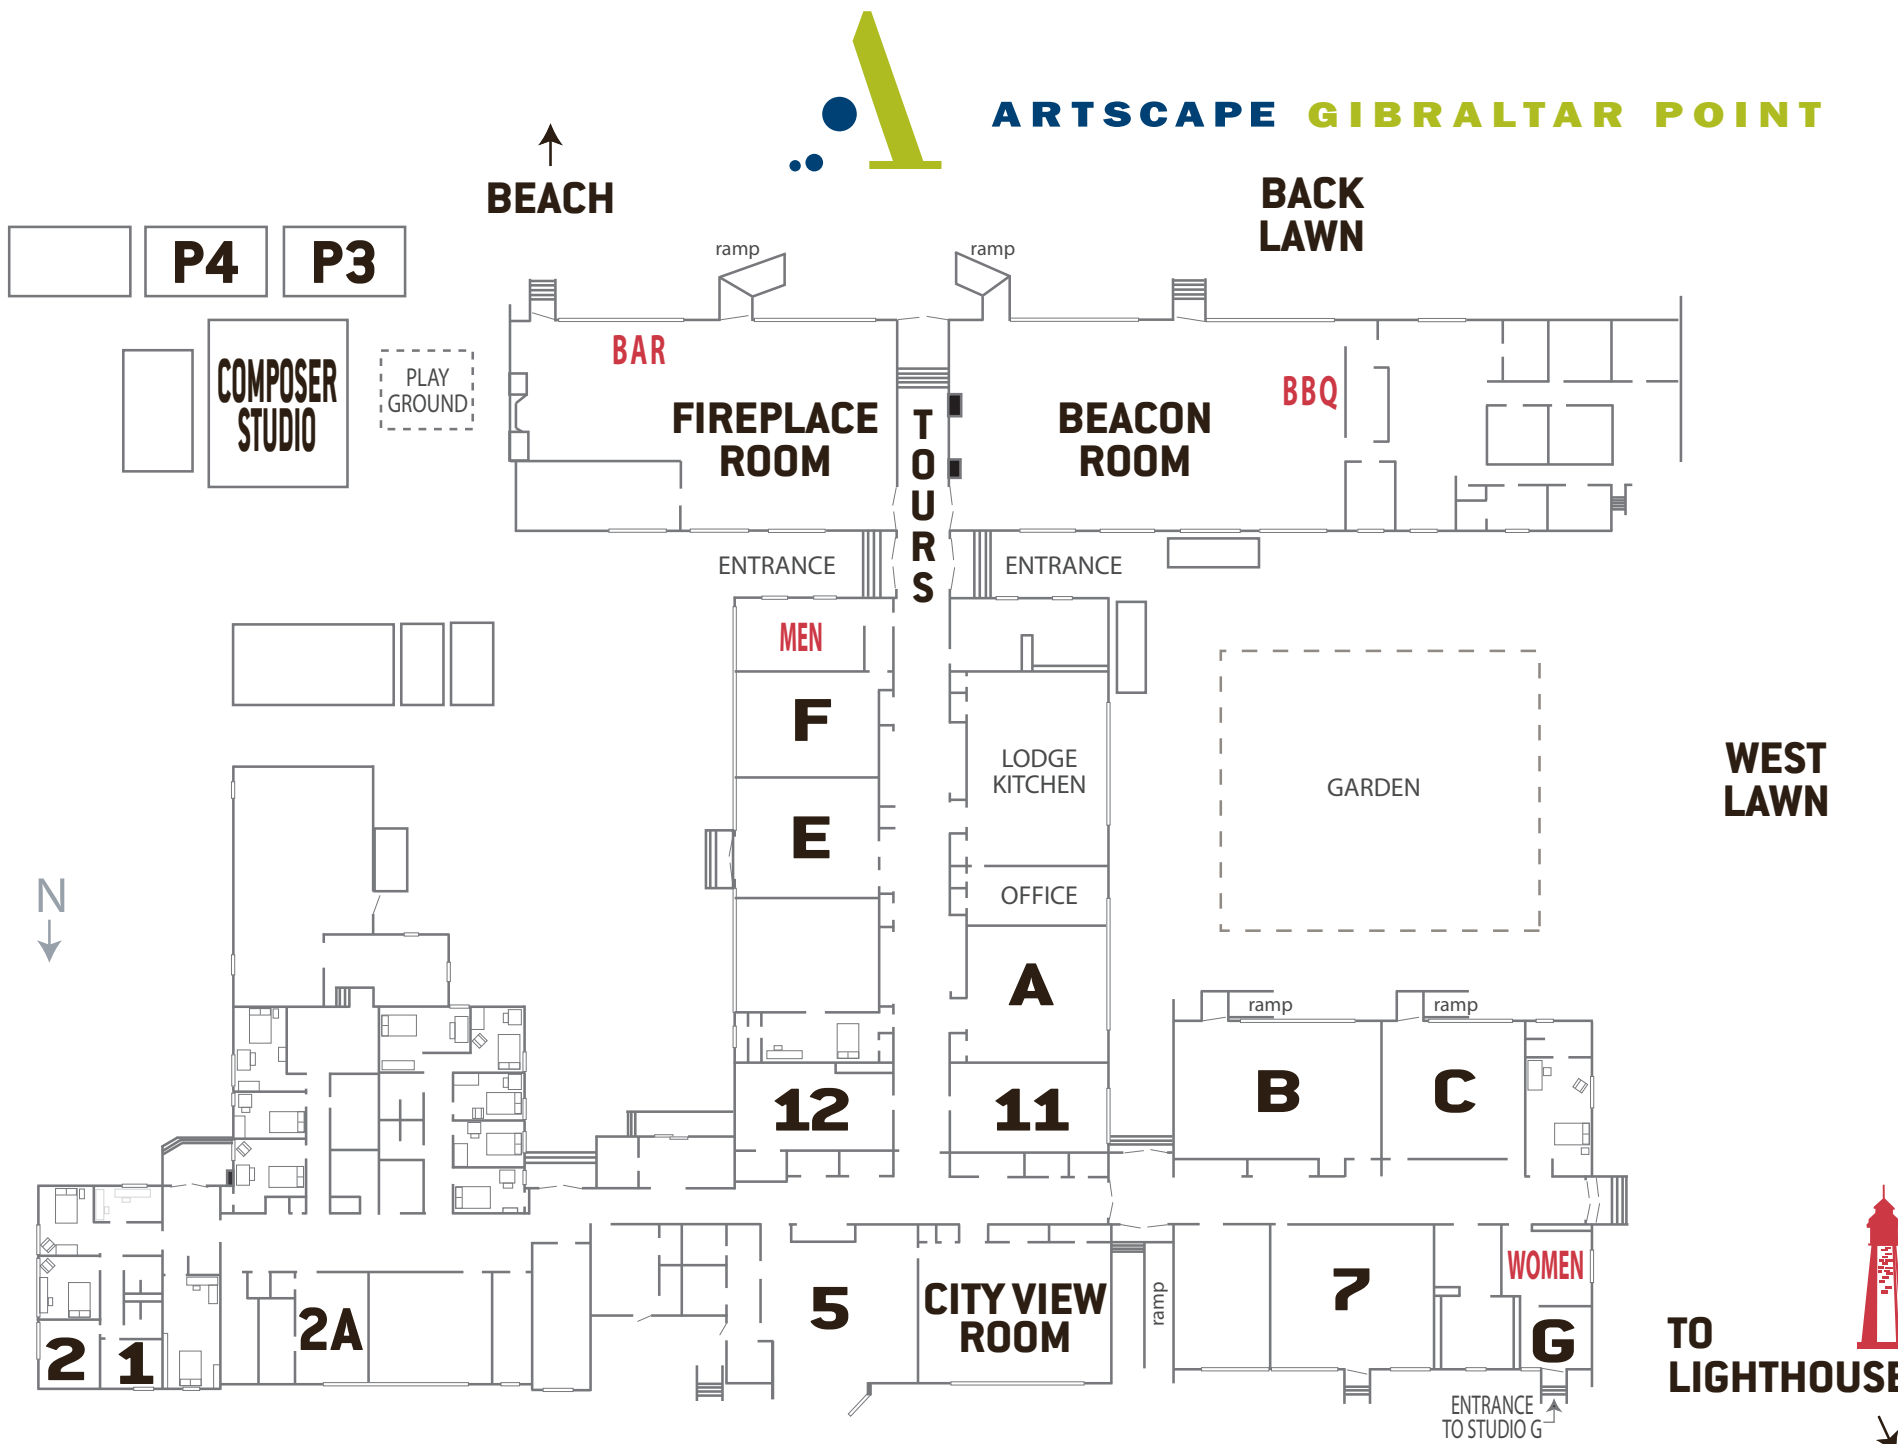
ARTSCAPE GIBRALTAR POINT

BEACH

BACK LAWN

P4

P3

COMPOSER STUDIO

PLAY GROUND

ramp

ramp

BAR

FIREPLACE ROOM

TOURS

BEACON ROOM

BBQ

ENTRANCE

ENTRANCE

MEN

F

E

LODGE KITCHEN

OFFICE

GARDEN

WEST LAWN

N

A

ramp

ramp

12

11

B

C

2A

5

CITY VIEW ROOM

ramp

7

WOMEN

G

2

1

TO LIGHTHOUSE

ENTRANCE TO STUDIO G